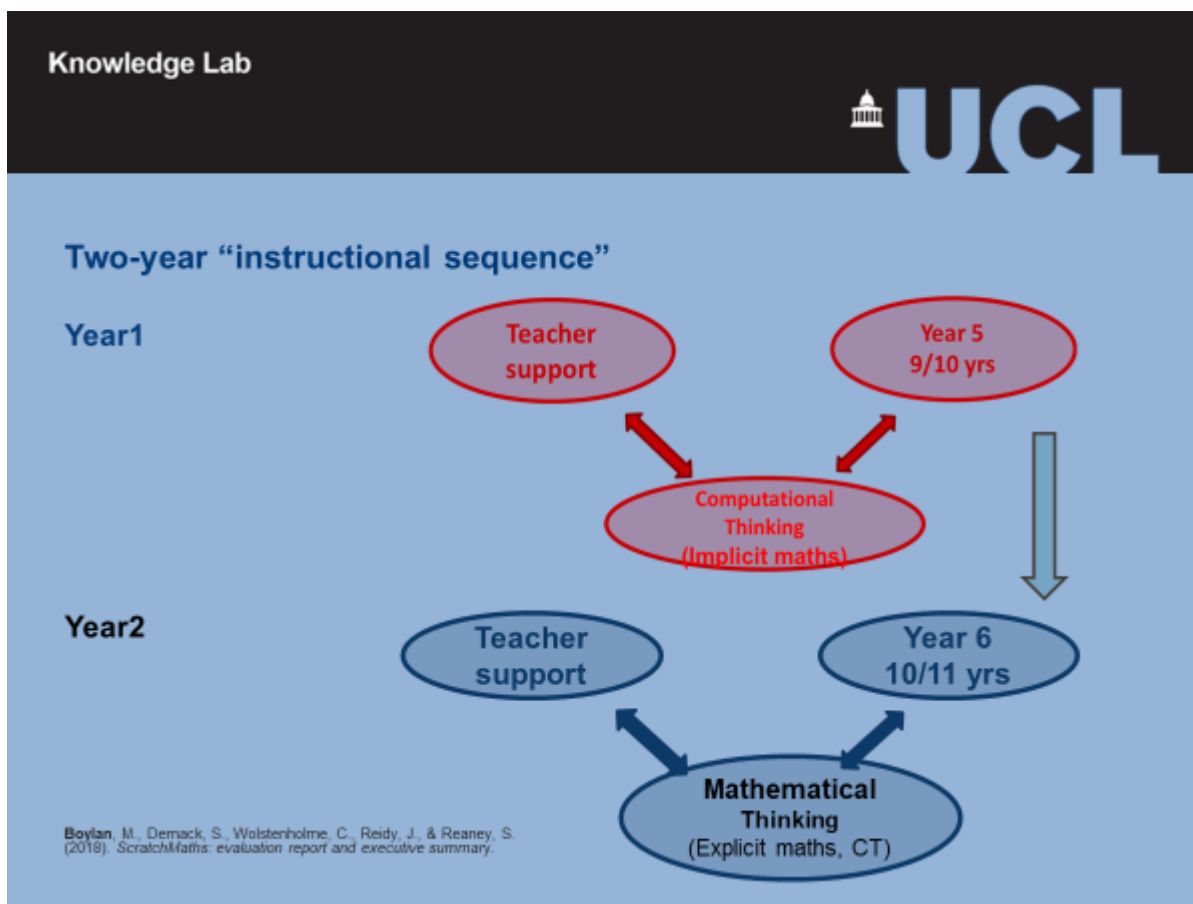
Knowledge Lab

UCL

Two-year “instructional sequence”

Year1

Teacher support

Year 5 9/10 yrs

Computational Thinking (Implicit maths)

Year2

Teacher support

Year 6 10/11 yrs

Mathematical Thinking (Explicit maths, CT)

Boylan, M., Demack, S., Wolstenholme, C., Reidy, J., & Reaney, S. (2018). ScratchMaths: evaluation report and executive summary.